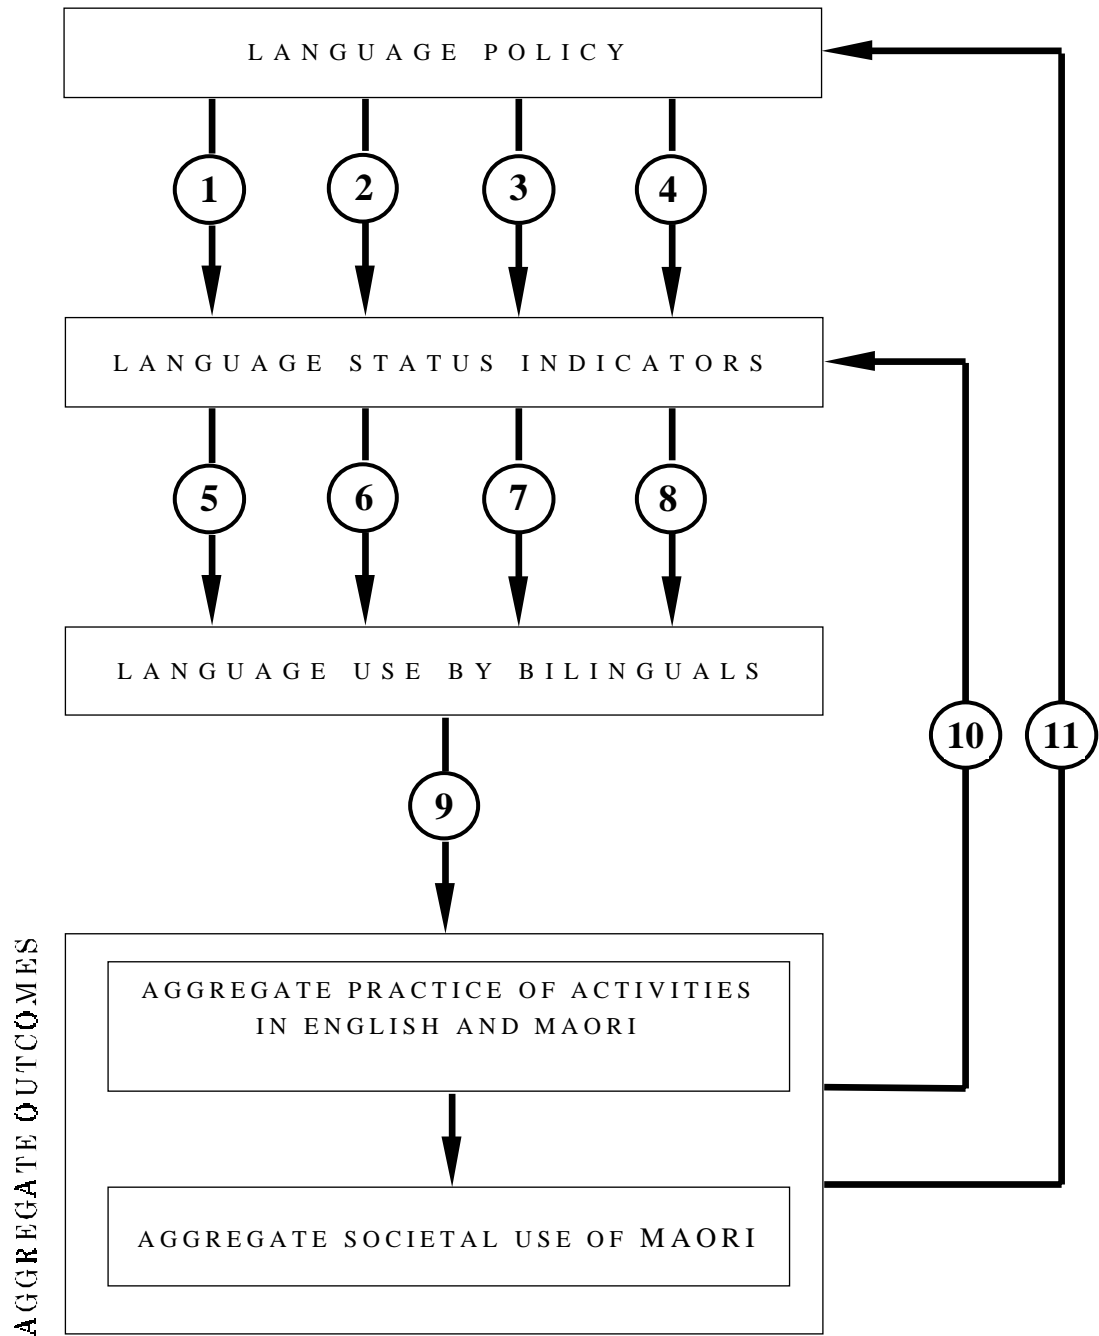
LANGUAGE POLICY

1
2
3
4

LANGUAGE STATUS INDICATORS

5
6
7
8

LANGUAGE USE BY BILINGUALS

9

10
11

AGGREGATE OUTCOMES

AGGREGATE PRACTICE OF ACTIVITIES IN ENGLISH AND MAORI

AGGREGATE SOCIETAL USE OF MAORI